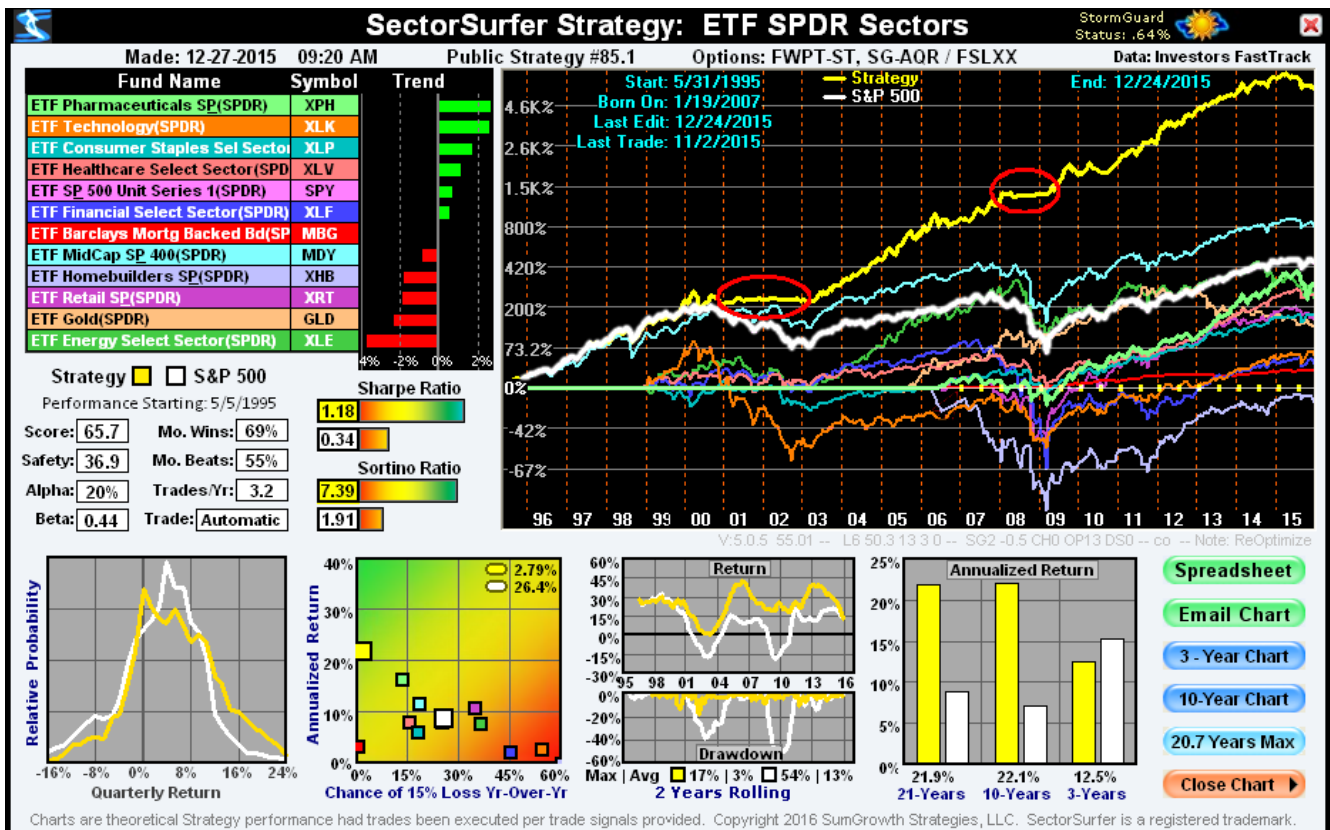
SectorSurfer Strategy: ETF SPDR Sectors

StormGuard Status: .64%

Made: 12-27-2015 09:20 AM Public Strategy #85.1 Options: FWPT-ST, SG-AQR / FSLXX Data: Investors FastTrack

| Fund Name | Symbol |
|---|---|
| ETF Pharmaceuticals SP(SPDR) | XPH |
| ETF Technology(SPDR) | XLK |
| ETF Consumer Staples Sel Secto | XLP |
| ETF Healthcare Select Sector(SPD | XLV |
| ETF SP 500 Unit Series 1(SPDR) | SPY |
| ETF Financial Select Sector(SPDR) | XLF |
| ETF Barclays Mortg Backed Bd(SP | MBG |
| ETF MidCap SP 400(SPDR) | MDY |
| ETF Homebuilders SP(SPDR) | XHB |
| ETF Retail SP(SPDR) | XRT |
| ETF Gold(SPDR) | GLD |
| ETF Energy Select Sector(SPDR) | XLE |

Trend
-4% -2% 0% 2%

Start: 5/31/1995
Born On: 1/19/2007
Last Edit: 12/24/2015
Last Trade: 11/2/2015
Strategy
S&P 500
End: 12/24/2015

4.6K% 2.6K% 1.5K% 800% 420% 200% 73.2% 0% -42% -67%
96 97 98 99 00 01 02 03 04 05 06 07 08 09 10 11 12 13 14 15

V:5.0.5 55.01 -- L6 50.3 13 3 0 -- SG2 -0.5 CH0 OP13 DS0 -- co -- Note: ReOptimize

Strategy S&P 500
Performance Starting: 5/5/1995
Score: 65.7 Mo. Wins: 69%
Safety: 36.9 Mo. Beats: 55%
Alpha: 20% Trades/Yr: 3.2
Beta: 0.44 Trade: Automatic

Sharpe Ratio
1.18
0.34
Sortino Ratio
7.39
1.91

Relative Probability
-16% -8% 0% 8% 16% 24%
Quarterly Return

Annualized Return
40% 30% 20% 10% 0%
2.79%
26.4%
0% 15% 30% 45% 60%
Chance of 15% Loss Yr-Over-Yr

Return
60% 45% 30% 15% 0% -15% -30%
95 98 01 04 07 10 13 16
0% -20% -40% -60%
Drawdown
Max | Avg 17% | 3% 54% | 13%
2 Years Rolling

Annualized Return
25% 20% 15% 10% 5% 0%
21.9% 22.1% 12.5%
21-Years 10-Years 3-Years

Spreadsheet
Email Chart
3 - Year Chart
10-Year Chart
20.7 Years Max
Close Chart

Charts are theoretical Strategy performance had trades been executed per trade signals provided. Copyright 2016 SumGrowth Strategies, LLC. SectorSurfer is a registered trademark.